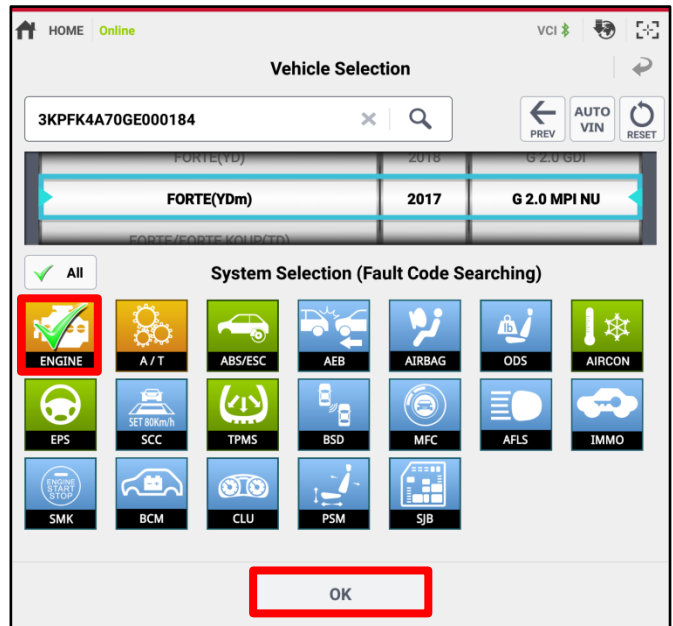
HOME Online VCI

Vehicle Selection

3KPFK4A70GE000184

PREV AUTO VIN RESET

FORTE(YD) 2018 G 2.0 GDI

| FORTE(YDm) | 2017 | G 2.0 MPI NU |
|---|---|---|

FORTE/FORTE KOUP(TD)

All

System Selection (Fault Code Searching)

ENGINE A / T ABS/ESC AEB AIRBAG ODS AIRCON

EPS SET 80Km/h SCC TPMS BSD MFC AFLS IMMO

ENGINE START STOP SMK BCM CLU PSM SJB

OK